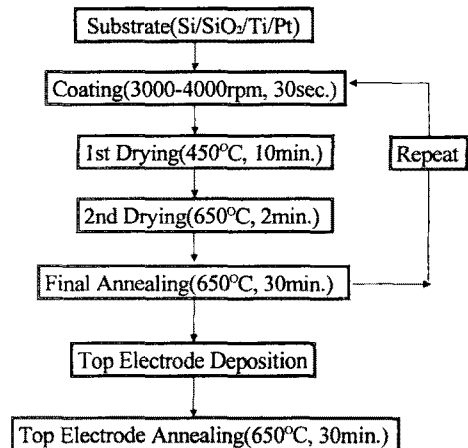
Substrate(Si/SiO$_2$/Ti/Pt)

Coating(3000-4000rpm, 30sec.)

1st Drying(450°C, 10min.)

Repeat

2nd Drying(650°C, 2min.)

Final Annealing(650°C, 30min.)

Top Electrode Deposition

Top Electrode Annealing(650°C, 30min.)